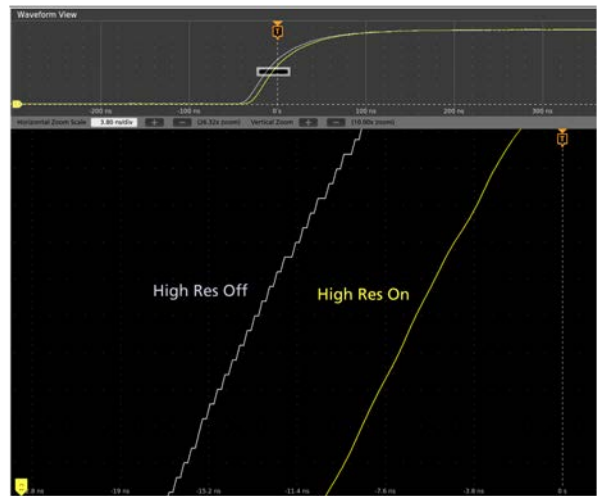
Waveform View

T

-200 ns
-100 ns
0 s
100 ns
200 ns
300 ns

Horizontal Zoom Scale 3.80 ns/div + − (26.32x zoom) Vertical Zoom + − (10.00x zoom)

T

High Res Off
High Res On

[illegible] ns
-19 ns
-15.2 ns
-11.4 ns
-7.6 ns
-3.8 ns
0 s